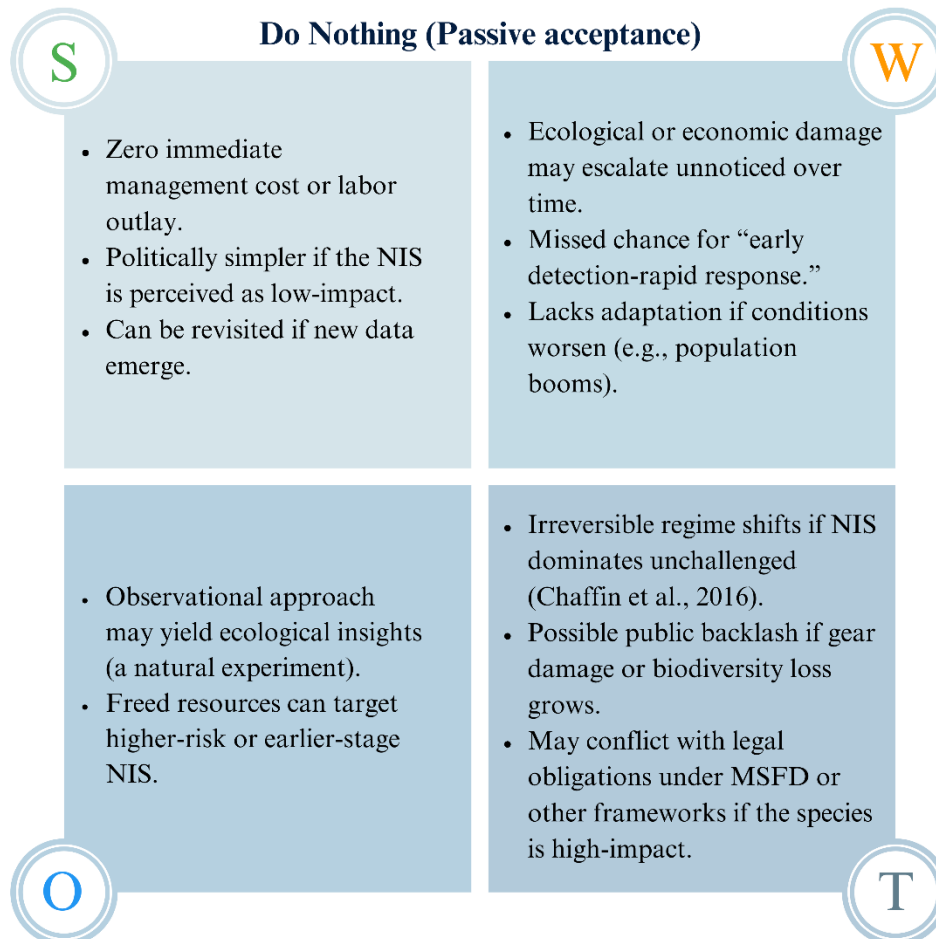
Do Nothing (Passive acceptance)

S

W

• Zero immediate management cost or labor outlay.
• Politically simpler if the NIS is perceived as low-impact.
• Can be revisited if new data emerge.

• Ecological or economic damage may escalate unnoticed over time.
• Missed chance for "early detection-rapid response."
• Lacks adaptation if conditions worsen (e.g., population booms).

• Observational approach may yield ecological insights (a natural experiment).
• Freed resources can target higher-risk or earlier-stage NIS.

• Irreversible regime shifts if NIS dominates unchallenged (Chaffin et al., 2016).
• Possible public backlash if gear damage or biodiversity loss grows.
• May conflict with legal obligations under MSFD or other frameworks if the species is high-impact.

O

T